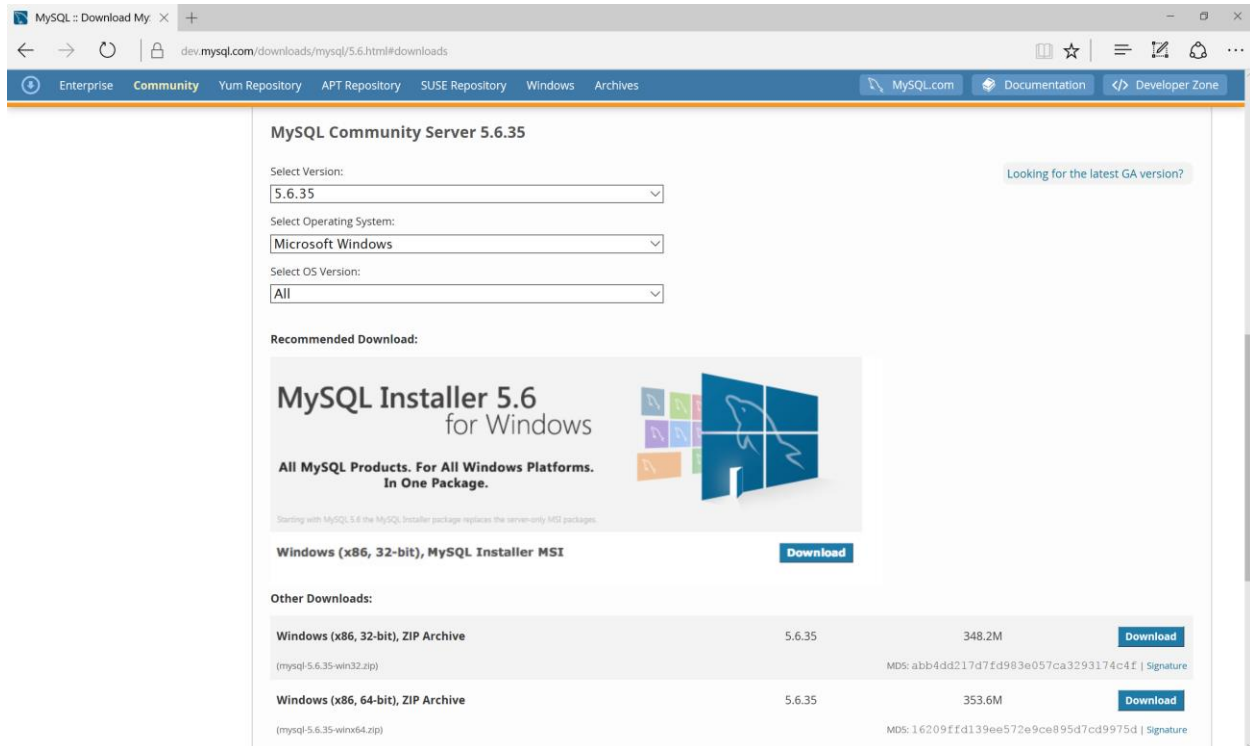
MySQL :: Download My

dev.mysql.com/downloads/mysql/5.6.html#downloads

Enterprise Community Yum Repository APT Repository SUSE Repository Windows Archives

MySQL.com Documentation Developer Zone

MySQL Community Server 5.6.35

Select Version:

5.6.35

Select Operating System:

Microsoft Windows

Select OS Version:

All

Looking for the latest GA version?

Recommended Download:

MySQL Installer 5.6 for Windows

All MySQL Products. For All Windows Platforms. In One Package.

Starting with MySQL 5.6 the MySQL Installer package replaces the server-only MSI packages.

Windows (x86, 32-bit), MySQL Installer MSI

Download

Other Downloads:

| Windows (x86, 32-bit), ZIP Archive | 5.6.35 | 348.2M | Download |
|---|---|---|---|
| (mysql-5.6.35-win32.zip) | | MD5: abb4dd217d7fd983e057ca3293174c4f \| Signature | |
| Windows (x86, 64-bit), ZIP Archive | 5.6.35 | 353.6M | Download |
| (mysql-5.6.35-winx64.zip) | | MD5: 16209ffd139ee572e9ce895d7cd9975d \| Signature | |